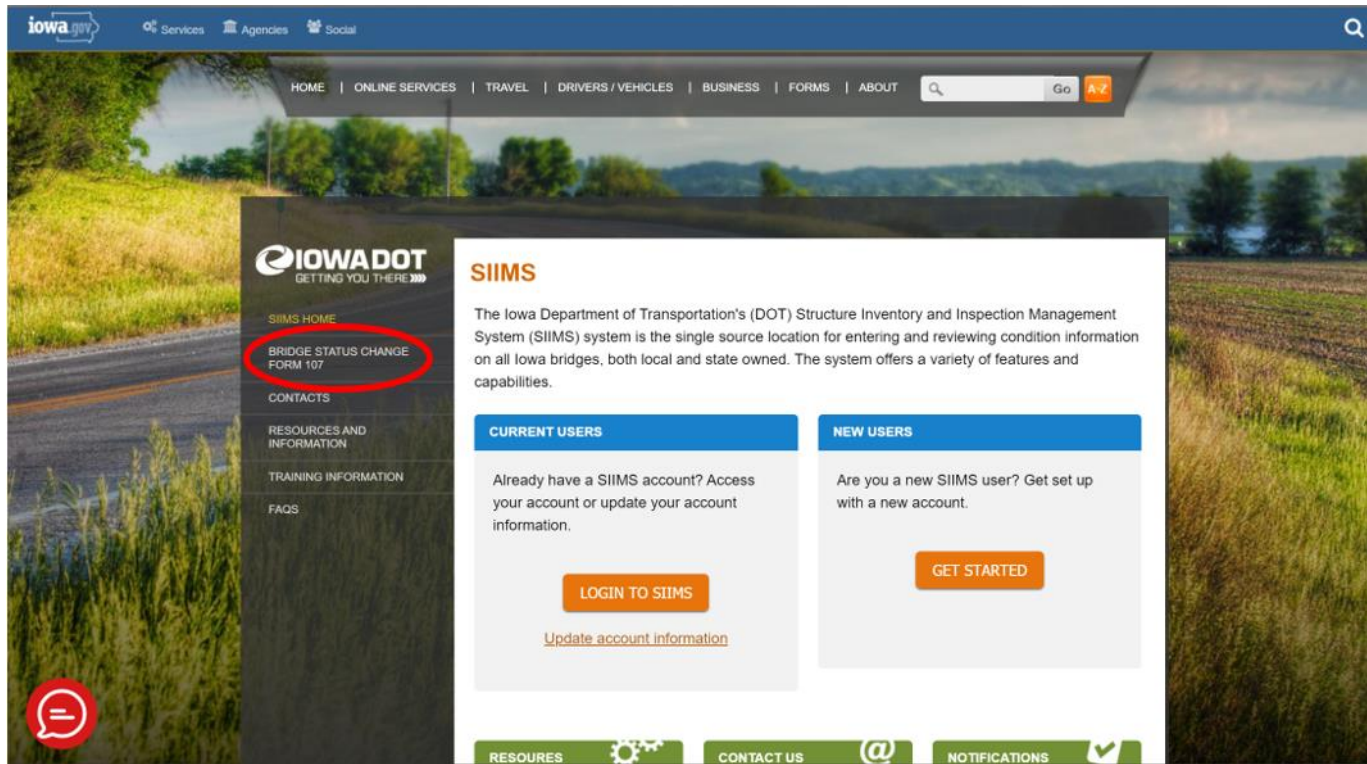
iowa.gov Services Agencies Social

HOME | ONLINE SERVICES | TRAVEL | DRIVERS / VEHICLES | BUSINESS | FORMS | ABOUT Go A-Z

IOWADOT GETTING YOU THERE

SIIMS HOME
BRIDGE STATUS CHANGE FORM 107
CONTACTS
RESOURCES AND INFORMATION
TRAINING INFORMATION
FAQS

SIIMS

The Iowa Department of Transportation's (DOT) Structure Inventory and Inspection Management System (SIIMS) system is the single source location for entering and reviewing condition information on all Iowa bridges, both local and state owned. The system offers a variety of features and capabilities.

CURRENT USERS

Already have a SIIMS account? Access your account or update your account information.

LOGIN TO SIIMS

Update account information

NEW USERS

Are you a new SIIMS user? Get set up with a new account.

GET STARTED

RESOURES

CONTACT US

NOTIFICATIONS